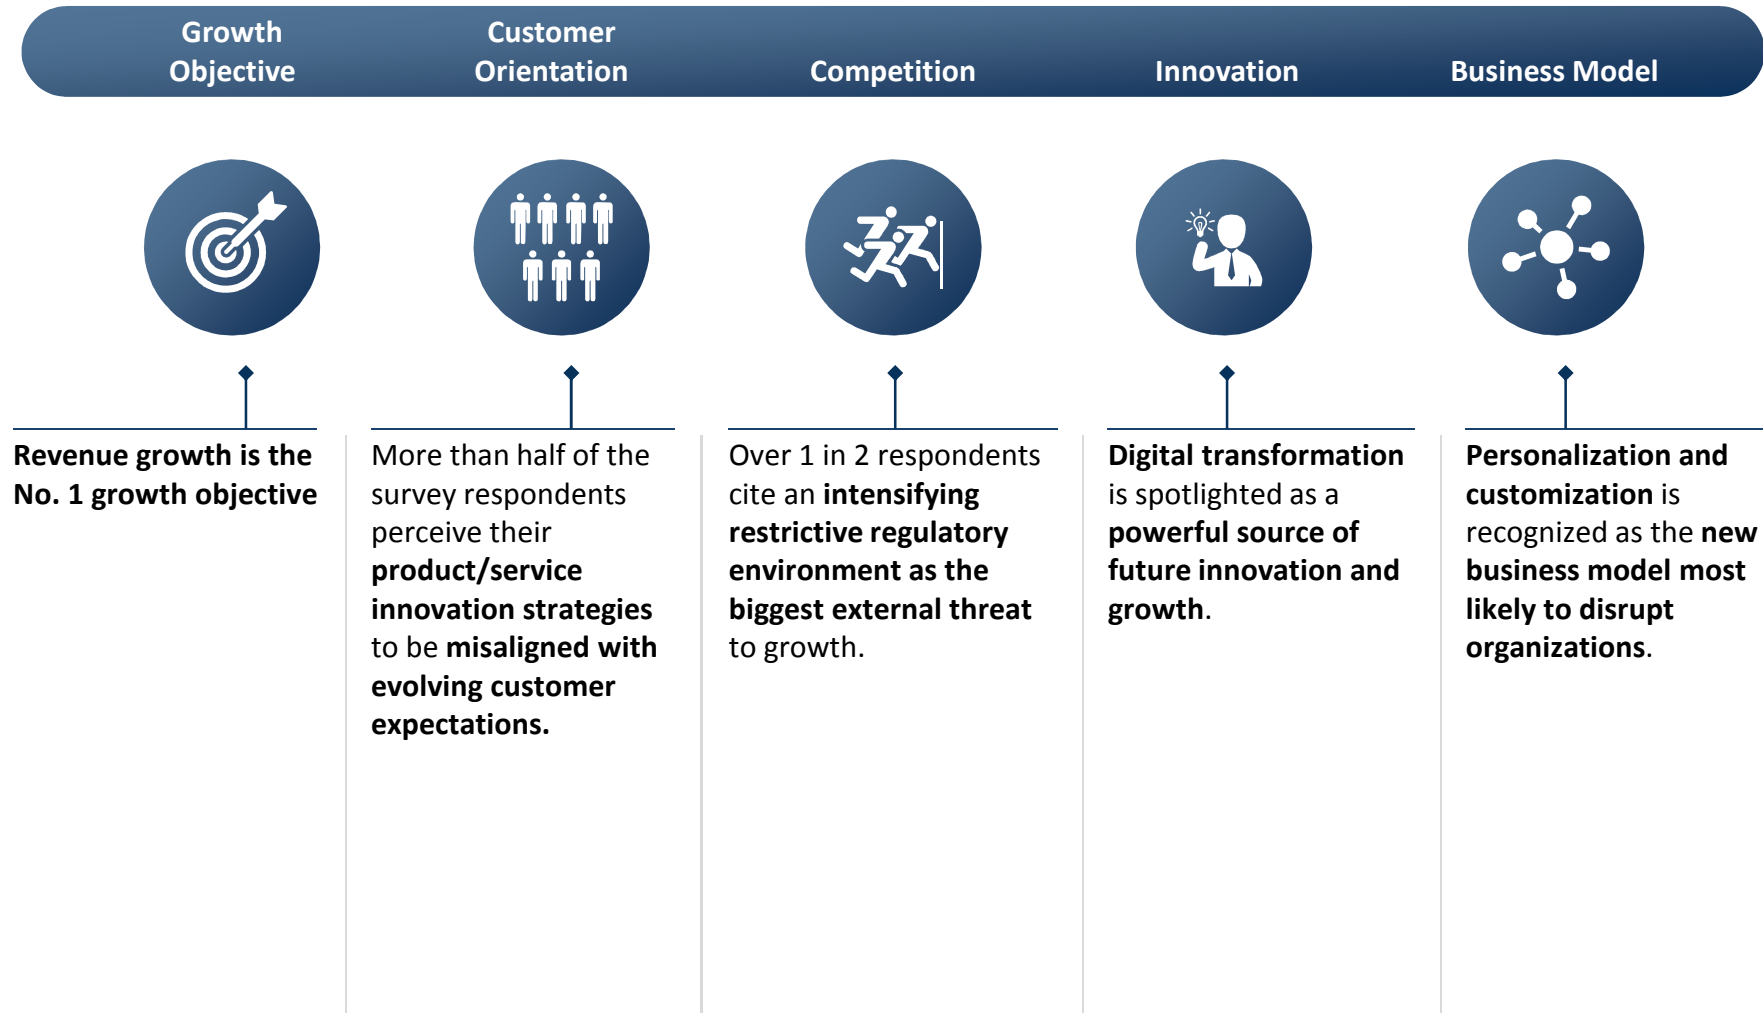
Growth Objective

Customer Orientation

Competition

Innovation

Business Model

Revenue growth is the No. 1 growth objective

More than half of the survey respondents perceive their product/service innovation strategies to be misaligned with evolving customer expectations.

Over 1 in 2 respondents cite an intensifying restrictive regulatory environment as the biggest external threat to growth.

Digital transformation is spotlighted as a powerful source of future innovation and growth.

Personalization and customization is recognized as the new business model most likely to disrupt organizations.